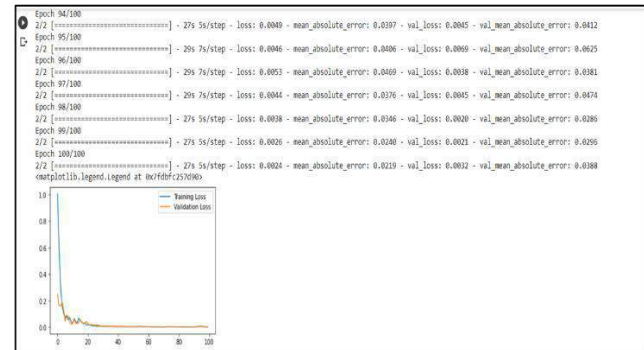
Epoch 94/100
2/2 [==============================] - 27s 5s/step - loss: 0.0049 - mean_absolute_error: 0.0397 - val_loss: 0.0045 - val_mean_absolute_error: 0.0412
Epoch 95/100
2/2 [==============================] - 29s 7s/step - loss: 0.0046 - mean_absolute_error: 0.0406 - val_loss: 0.0069 - val_mean_absolute_error: 0.0625
Epoch 96/100
2/2 [==============================] - 29s 7s/step - loss: 0.0053 - mean_absolute_error: 0.0469 - val_loss: 0.0038 - val_mean_absolute_error: 0.0381
Epoch 97/100
2/2 [==============================] - 29s 7s/step - loss: 0.0044 - mean_absolute_error: 0.0376 - val_loss: 0.0045 - val_mean_absolute_error: 0.0474
Epoch 98/100
2/2 [==============================] - 27s 5s/step - loss: 0.0038 - mean_absolute_error: 0.0346 - val_loss: 0.0020 - val_mean_absolute_error: 0.0286
Epoch 99/100
2/2 [==============================] - 27s 5s/step - loss: 0.0026 - mean_absolute_error: 0.0240 - val_loss: 0.0021 - val_mean_absolute_error: 0.0296
Epoch 100/100
2/2 [==============================] - 27s 5s/step - loss: 0.0024 - mean_absolute_error: 0.0219 - val_loss: 0.0032 - val_mean_absolute_error: 0.0388
<matplotlib.legend.Legend at 0x7fdbfc257d90>

Training Loss
Validation Loss

1.0
0.8
0.6
0.4
0.2
0.0

0 20 40 60 80 100